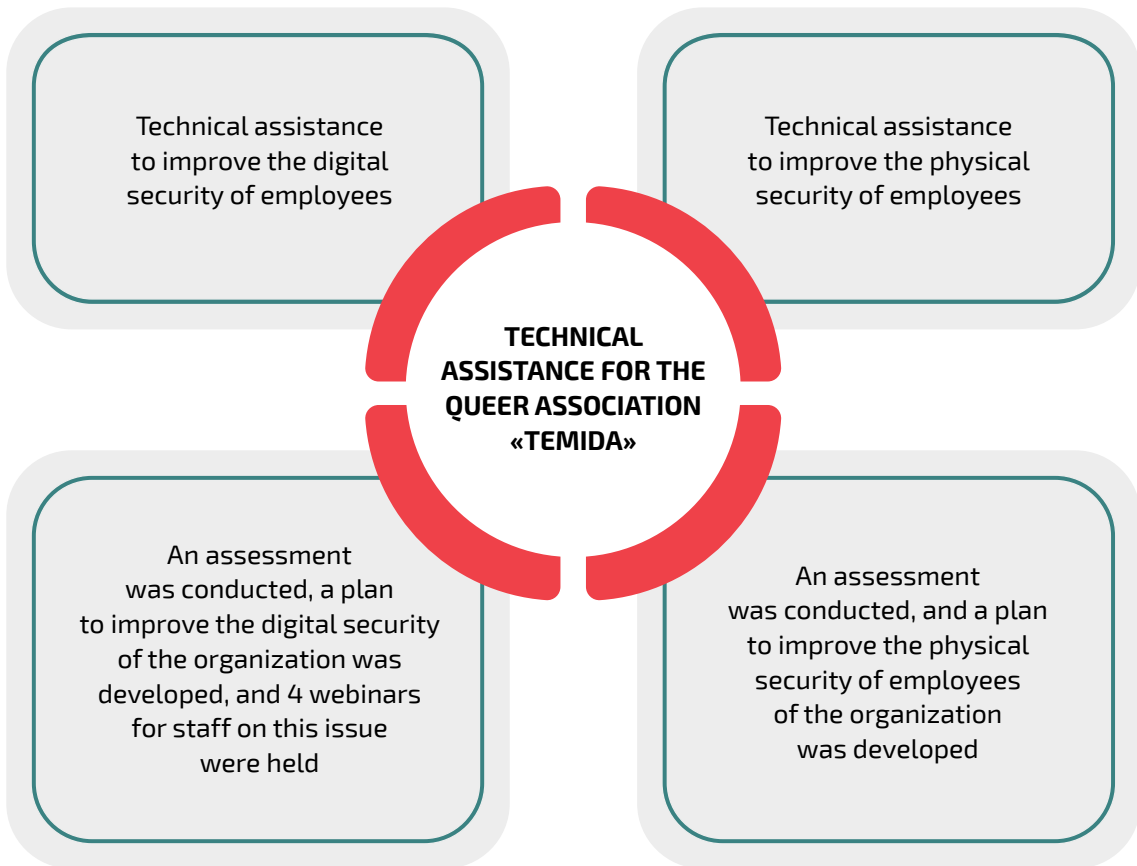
Technical assistance to improve the digital security of employees

Technical assistance to improve the physical security of employees

TECHNICAL ASSISTANCE FOR THE QUEER ASSOCIATION «TEMIDA»

An assessment was conducted, a plan to improve the digital security of the organization was developed, and 4 webinars for staff on this issue were held

An assessment was conducted, and a plan to improve the physical security of employees of the organization was developed